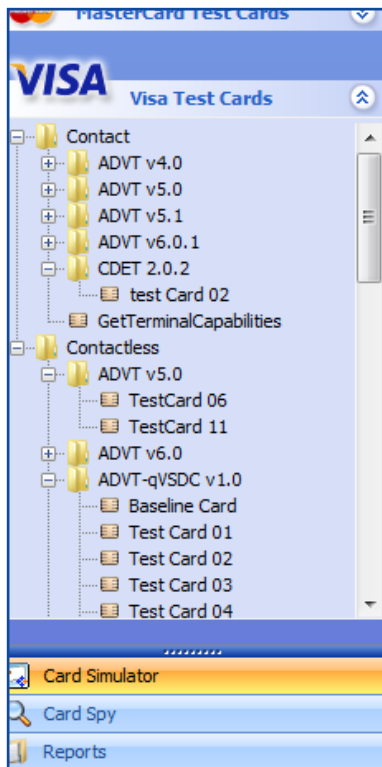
MasterCard Test Cards

VISA
Visa Test Cards

Contact
ADVT v4.0
ADVT v5.0
ADVT v5.1
ADVT v6.0.1
CDET 2.0.2
test Card 02
GetTerminalCapabilities
Contactless
ADVT v5.0
TestCard 06
TestCard 11
ADVT v6.0
ADVT-qVSDC v1.0
Baseline Card
Test Card 01
Test Card 02
Test Card 03
Test Card 04

Card Simulator
Card Spy
Reports